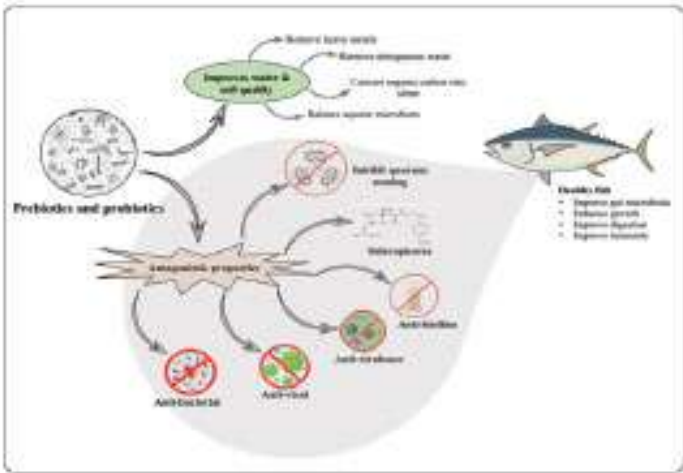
Prebiotics and probiotics

Improves water & soil quality

Remove heavy metals

Remove nitrogenous waste

Convert organic carbon into slime

Reduce organic microbiota

Antagonistic properties

Inhibit quorum sensing

Siderophores

Anti-biofilm

Anti-virulence

Anti-bacterial

Anti-viral

Healthy fish

Improves gut microbiota

Enhance growth

Improves digestion

Improves immunity